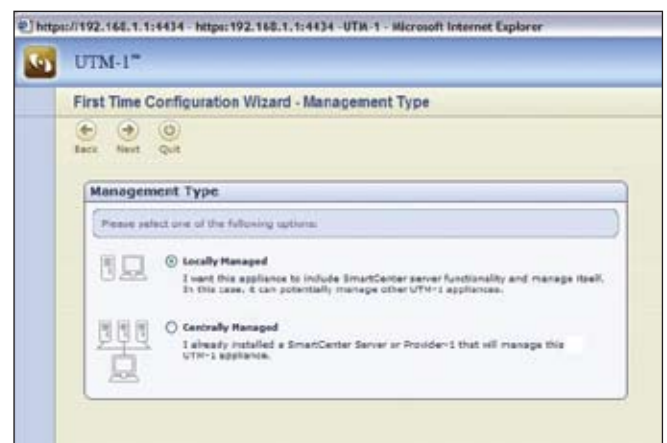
https://192.168.1.1:4434 - https:192.168.1.1:4434 -UTM-1 - Microsoft Internet Explorer

UTM-1™

First Time Configuration Wizard - Management Type

Back Next Quit

Management Type

Please select one of the following options:

Locally Managed

I want this appliance to include SmartCenter server functionality and manage itself. In this case, it can potentially manage other UTM-1 appliances.

Centrally Managed

I already installed a SmartCenter Server or Provider-1 that will manage this UTM-1 appliance.